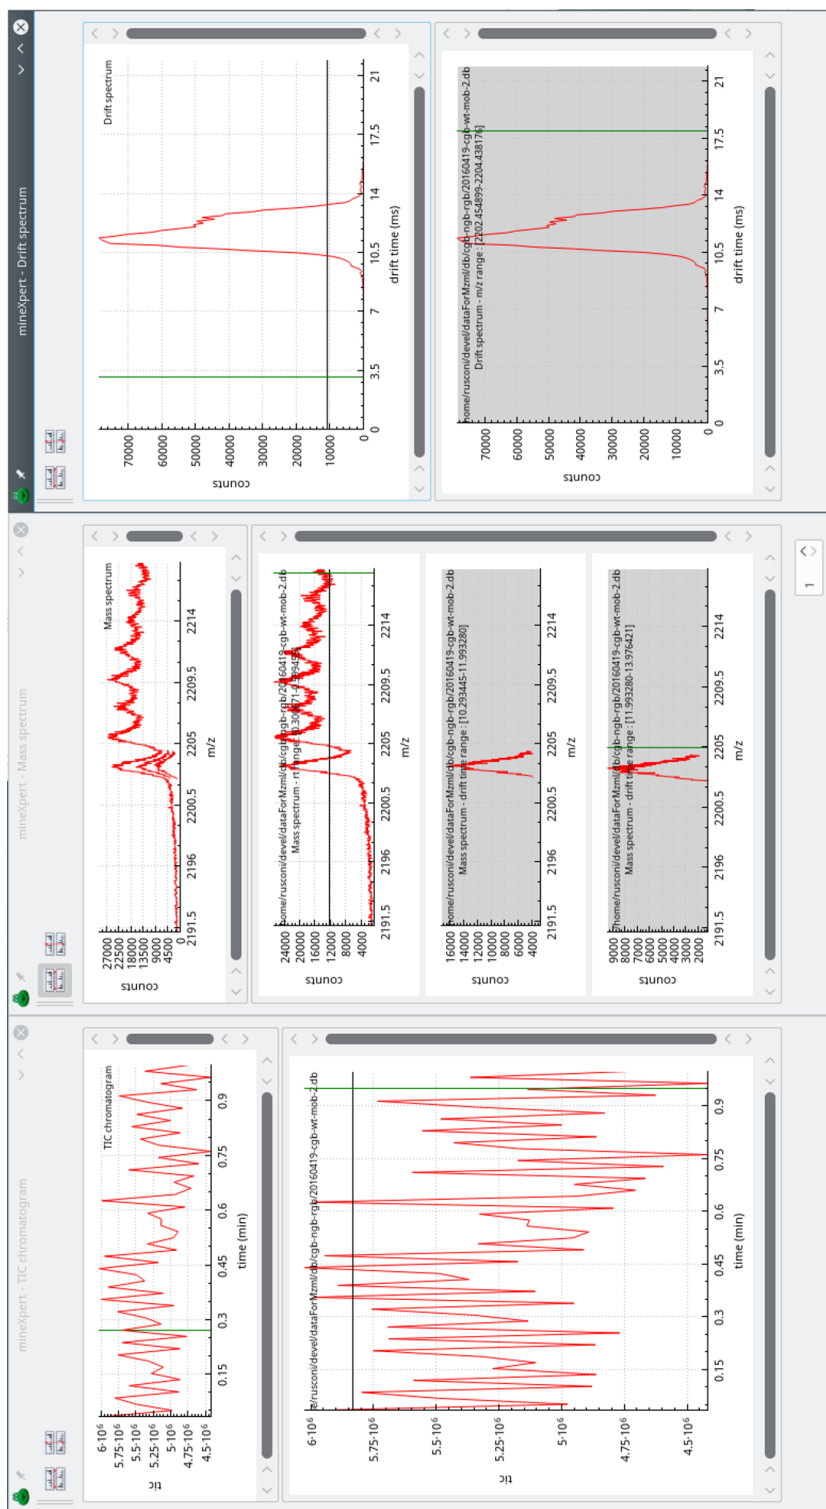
mineXpert - TIC chromatogram

TIC chromatogram
tic
$6 \cdot 10^6$
$5.75 \cdot 10^6$
$5.5 \cdot 10^6$
$5.25 \cdot 10^6$
$5 \cdot 10^6$
$4.75 \cdot 10^6$
$4.5 \cdot 10^6$
0.15
0.3
0.45
0.6
0.75
0.9
time (min)

e/rusconi/devel/dataForMzml/db/cgb-ngb-rgb/20160419-cgb-wt-mob-2.db
tic
$6 \cdot 10^6$
$5.75 \cdot 10^6$
$5.5 \cdot 10^6$
$5.25 \cdot 10^6$
$5 \cdot 10^6$
$4.75 \cdot 10^6$
$4.5 \cdot 10^6$
0.15
0.3
0.45
0.6
0.75
0.9
time (min)

mineXpert - Mass spectrum

Mass spectrum
counts
27000
22500
18000
13500
9000
4500
0
2191.5
2196
2200.5
2205
2209.5
2214
m/z

home/rusconi/devel/dataForMzml/db/cgb-ngb-rgb/20160419-cgb-wt-mob-2.db
Mass spectrum - rt range: [0.30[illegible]]
counts
24000
20000
16000
12000
8000
4000
2191.5
2196
2200.5
2205
2209.5
2214

home/rusconi/devel/dataForMzml/db/cgb-ngb-rgb/20160419-cgb-wt-mob-2.db
Mass spectrum - drift time range : [10.293445-11.993280]
counts
16000
14000
12000
10000
8000
6000
4000
2191.5
2196
2200.5
2205
2209.5
2214

home/rusconi/devel/dataForMzml/db/cgb-ngb-rgb/20160419-cgb-wt-mob-2.db
Mass spectrum - drift time range : [11.993280-13.976421]
counts
9000
8000
7000
6000
5000
4000
3000
2000
2191.5
2196
2200.5
2205
2209.5
2214
m/z

1

mineXpert - Drift spectrum

Drift spectrum
counts
70000
60000
50000
40000
30000
20000
10000
0
0
3.5
7
10.5
14
17.5
21
drift time (ms)

home/rusconi/devel/dataForMzml/db/cgb-ngb-rgb/20160419-cgb-wt-mob-2.db
Drift spectrum - m/z range : [2202.454899-2204.438176]
counts
70000
60000
50000
40000
30000
20000
10000
0
0
3.5
7
10.5
14
17.5
21
drift time (ms)